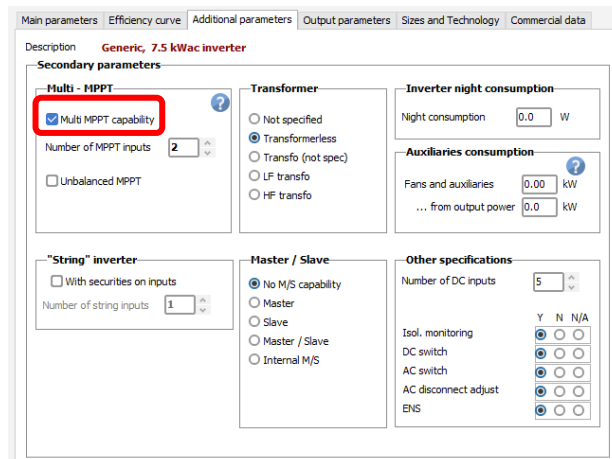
Main parameters | Efficiency curve | Additional parameters | Output parameters | Sizes and Technology | Commercial data

Description Generic, 7.5 kWac inverter

Secondary parameters

Multi - MPPT
Multi MPPT capability
Number of MPPT inputs 2
Unbalanced MPPT

Transformer
Not specified
Transformerless
Transfo (not spec)
LF transfo
HF transfo

Inverter night consumption
Night consumption 0.0 W

Auxiliaries consumption
Fans and auxiliaries 0.00 kW
... from output power 0.0 kW

"String" inverter
With securities on inputs
Number of string inputs 1

Master / Slave
No M/S capability
Master
Slave
Master / Slave
Internal M/S

Other specifications
Number of DC inputs 5

| | Y | N | N/A |
|---|---|---|---|
| Isol. monitoring | | | |
| DC switch | | | |
| AC switch | | | |
| AC disconnect adjust | | | |
| ENS | | | |